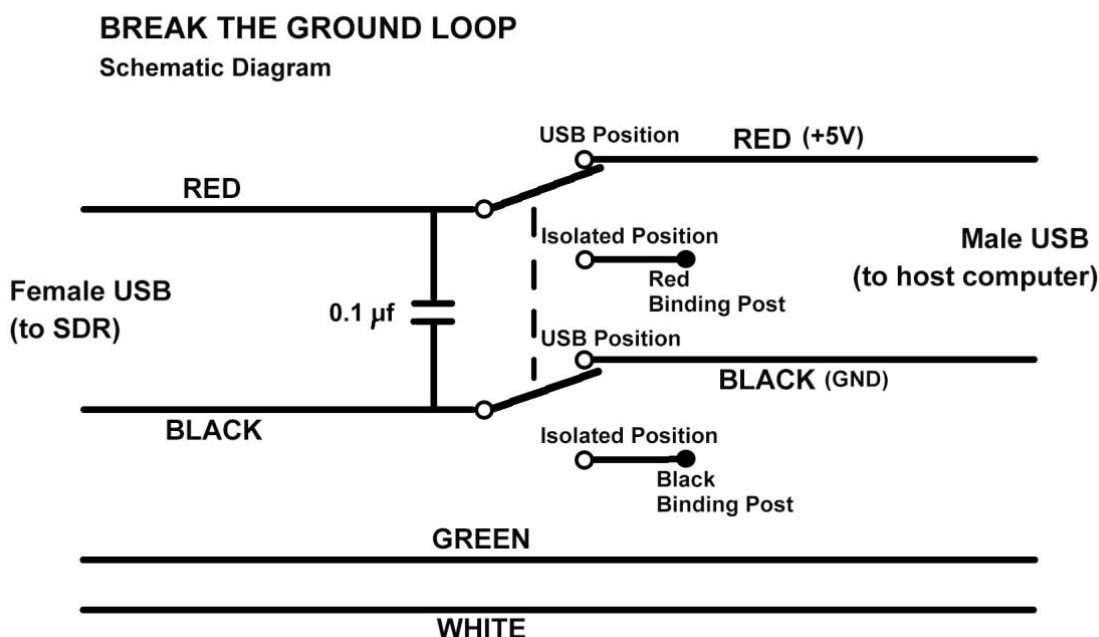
BREAK THE GROUND LOOP
Schematic Diagram

USB Position
RED (+5V)
RED
Isolated Position
Male USB
(to host computer)
Red
Binding Post
Female USB
(to SDR)
0.1 $\mu$f
USB Position
BLACK (GND)
BLACK
Isolated Position
Black
Binding Post
GREEN
WHITE